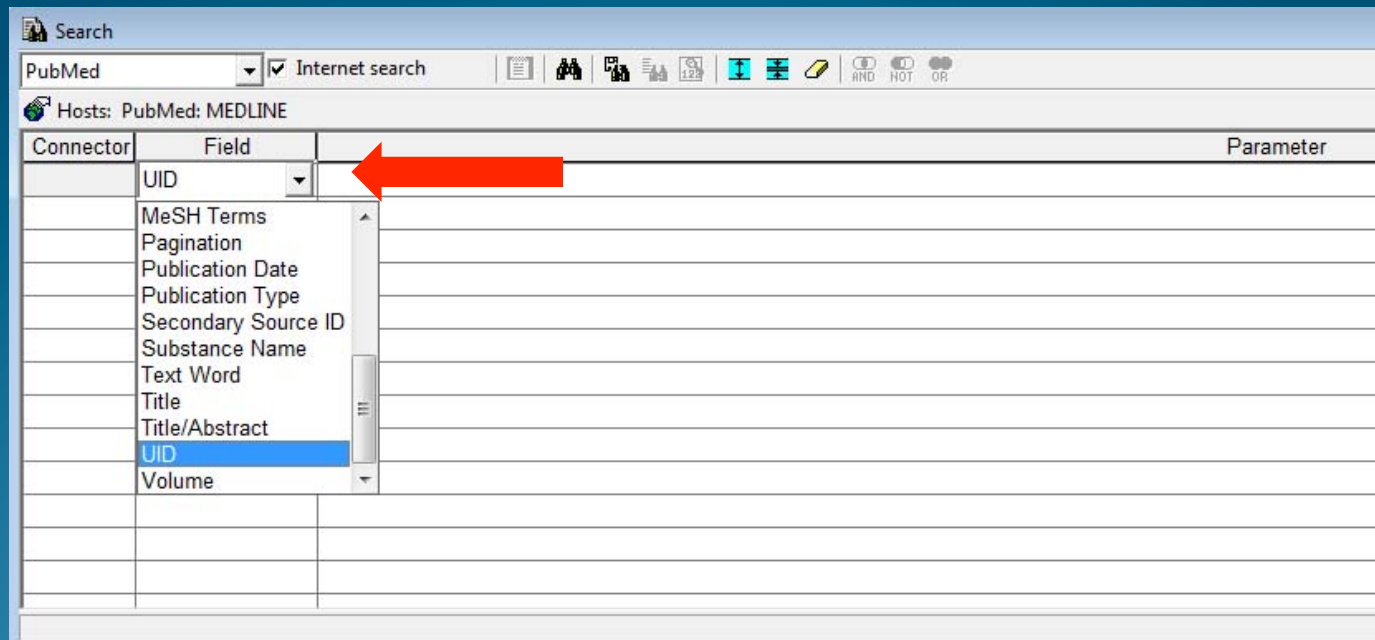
Search

PubMed

Internet search

AND NOT OR

Hosts: PubMed: MEDLINE

| Connector | Field | Parameter |
|---|---|---|
| | UID | |

MeSH Terms
Pagination
Publication Date
Publication Type
Secondary Source ID
Substance Name
Text Word
Title
Title/Abstract
UID
Volume